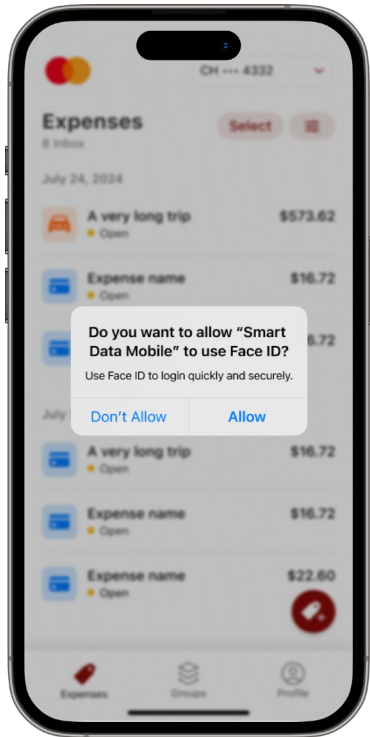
CH •••• 4332

Expenses
8 Inbox

Select

July 24, 2024

A very long trip
Open
$573.62

Expense name
Open
$16.72

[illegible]
$16.72

Do you want to allow “Smart Data Mobile” to use Face ID?

Use Face ID to login quickly and securely.

Don’t Allow
Allow

July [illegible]

A very long trip
Open
$16.72

Expense name
Open
$16.72

Expense name
Open
$22.60

Expenses
Groups
Profile